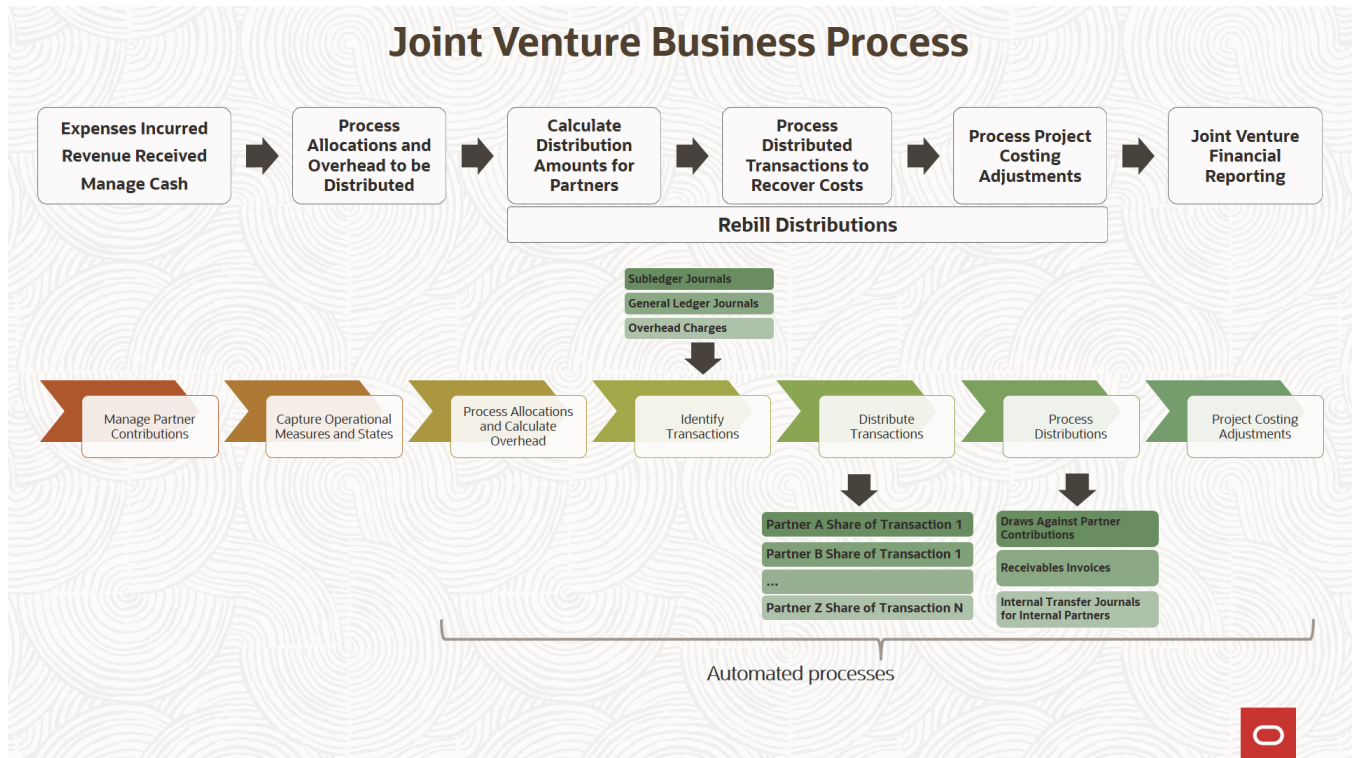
Joint Venture Business Process

Expenses Incurred
Revenue Received
Manage Cash

Process Allocations and Overhead to be Distributed

Calculate Distribution Amounts for Partners

Process Distributed Transactions to Recover Costs

Process Project Costing Adjustments

Joint Venture Financial Reporting

Rebill Distributions

Subledger Journals
General Ledger Journals
Overhead Charges

Manage Partner Contributions

Capture Operational Measures and States

Process Allocations and Calculate Overhead

Identify Transactions

Distribute Transactions

Process Distributions

Project Costing Adjustments

Partner A Share of Transaction 1
Partner B Share of Transaction 1
...
Partner Z Share of Transaction N

Draws Against Partner Contributions
Receivables Invoices
Internal Transfer Journals for Internal Partners

Automated processes